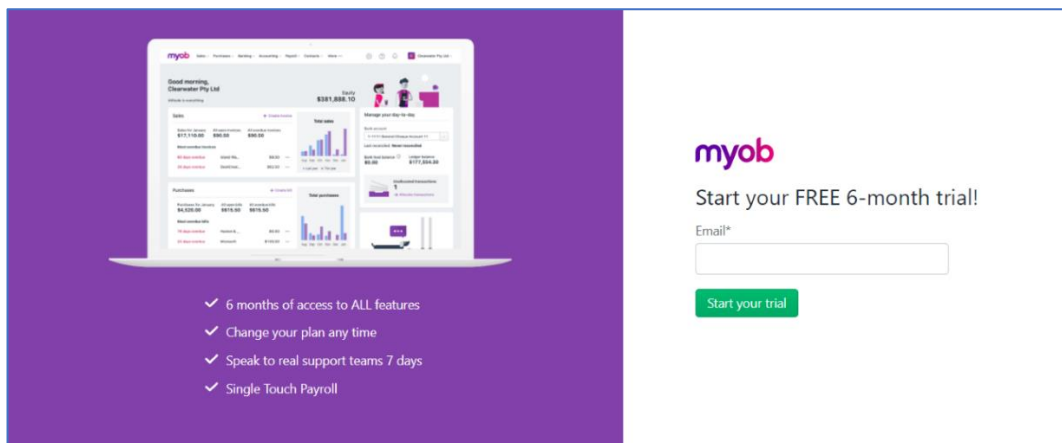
myob Sales Purchases Banking Accounting Reports Contacts More Clearwater Pty Ltd

Good morning, Clearwater Pty Ltd

Equity $381,888.10

Sales

Sales for January $17,110.00 All open invoices $90.00 All overdue invoices $90.00

Total sales

Purchases

Purchases for January $4,520.00 All open bills $819.00 All overdue bills $819.00

Total purchases

Manage your day-to-day

Bank feed balance $0.00 Ledger balance $177,504.00

Unallocated transactions 1

myob

Start your FREE 6-month trial!

Email*

Start your trial

6 months of access to ALL features

Change your plan any time

Speak to real support teams 7 days

Single Touch Payroll